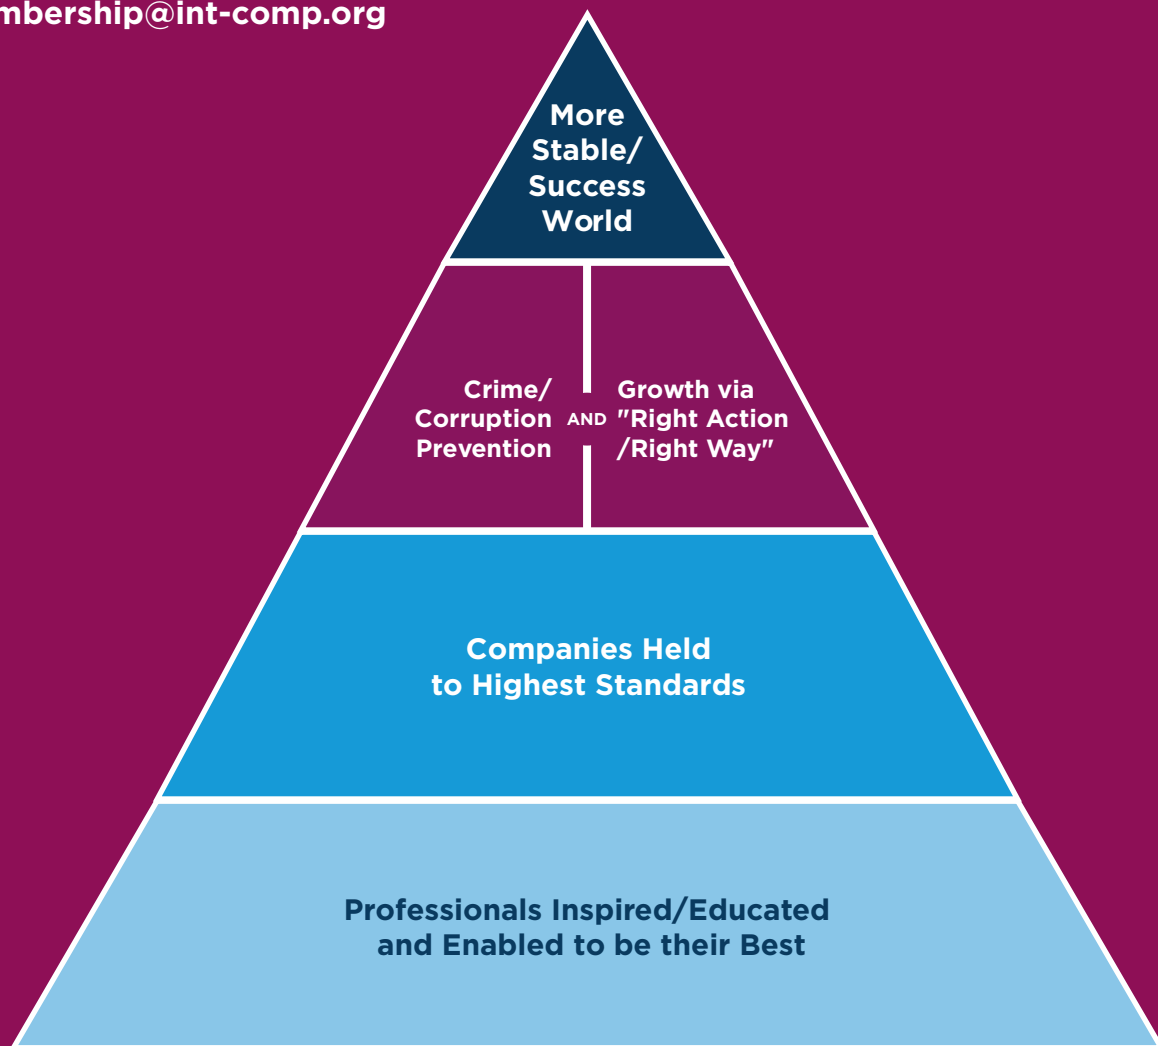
mbership@int-comp.org

More Stable/ Success World

Crime/ Corruption Prevention

AND

Growth via "Right Action /Right Way"

Companies Held to Highest Standards

Professionals Inspired/Educated and Enabled to be their Best